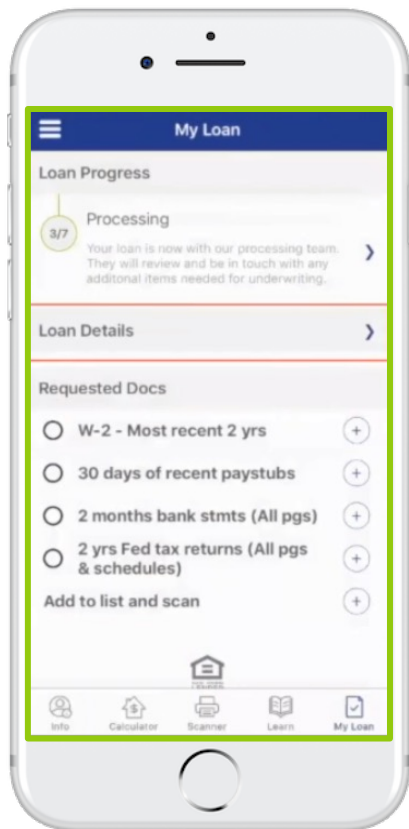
My Loan

Loan Progress

3/7

Processing

Your loan is now with our processing team. They will review and be in touch with any additonal items needed for underwriting.

Loan Details

Requested Docs

W-2 - Most recent 2 yrs

30 days of recent paystubs

2 months bank stmts (All pgs)

2 yrs Fed tax returns (All pgs & schedules)

Add to list and scan

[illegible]

Info

Calculator

Scanner

Learn

My Loan